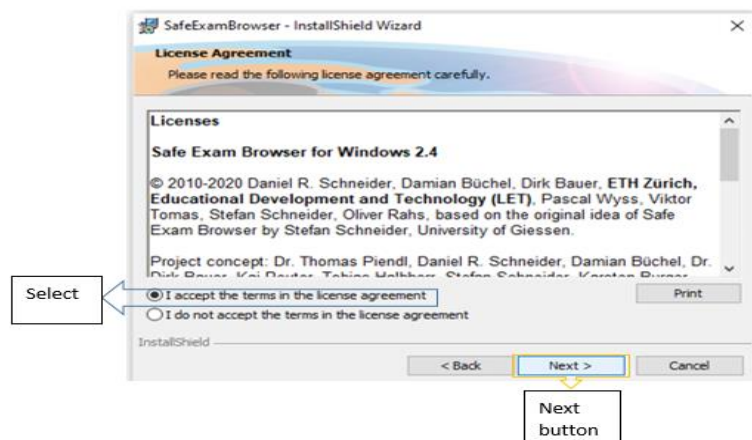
SafeExamBrowser - InstallShield Wizard

License Agreement

Please read the following license agreement carefully.

Licenses

Safe Exam Browser for Windows 2.4

© 2010-2020 Daniel R. Schneider, Damian Büchel, Dirk Bauer, ETH Zürich, Educational Development and Technology (LET), Pascal Wyss, Viktor Tomas, Stefan Schneider, Oliver Rahs, based on the original idea of Safe Exam Browser by Stefan Schneider, University of Giessen.

Project concept: Dr. Thomas Piendl, Daniel R. Schneider, Damian Büchel, Dr. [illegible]

Select

I accept the terms in the license agreement

I do not accept the terms in the license agreement

Print

InstallShield

< Back

Next >

Cancel

Next button